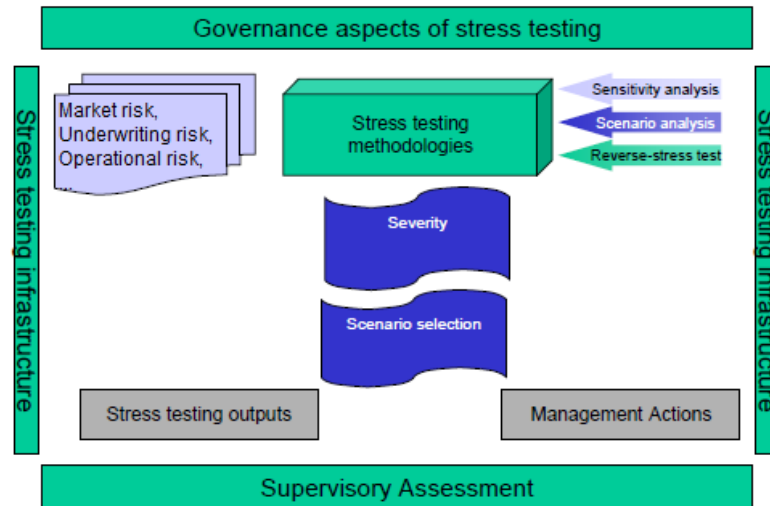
Governance aspects of stress testing

Stress testing infrastructure

Market risk,
Underwriting risk,
Operational risk,

Stress testing methodologies

Sensitivity analysis
Scenario analysis
Reverse-stress test

Severity

Scenario selection

Stress testing outputs

Management Actions

Stress testing infrastructure

Supervisory Assessment